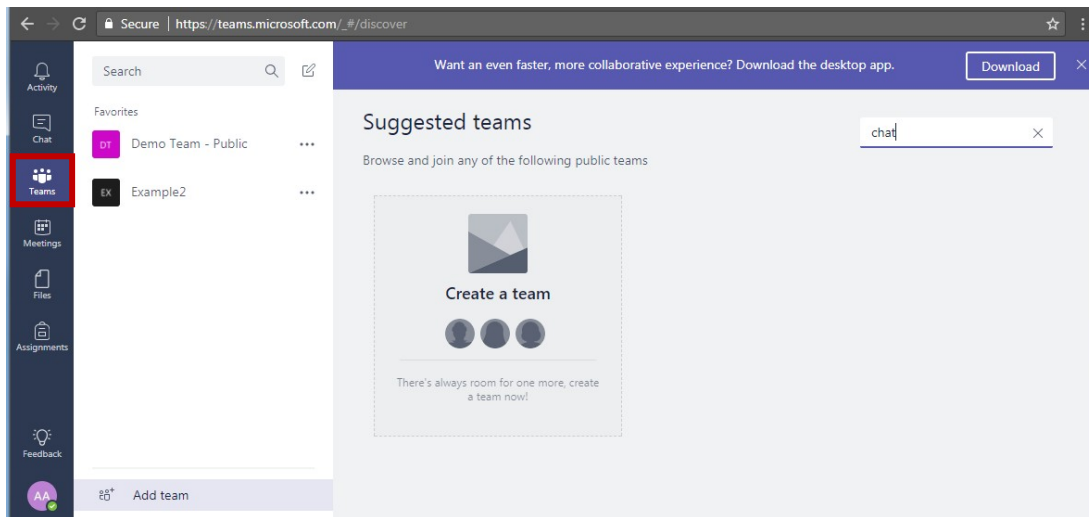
Secure | https://teams.microsoft.com/_#/discover

Activity
Chat
Teams
Meetings
Files
Assignments
Feedback
AA

Search

Favorites

DT Demo Team - Public ...

EX Example2 ...

Add team

Want an even faster, more collaborative experience? Download the desktop app.

Download

Suggested teams

Browse and join any of the following public teams

chat

Create a team

There's always room for one more, create a team now!